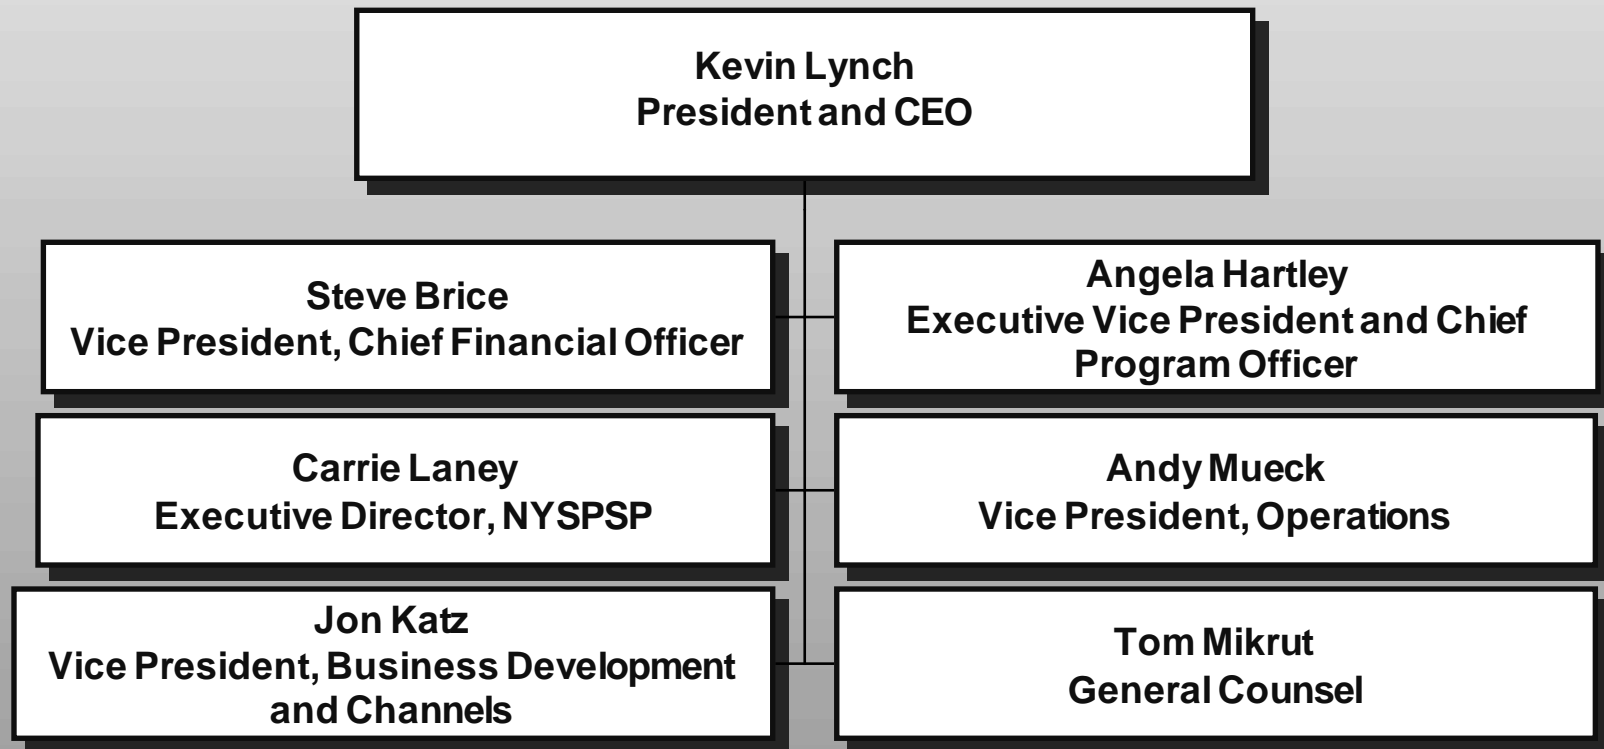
Kevin Lynch
President and CEO

Steve Brice
Vice President, Chief Financial Officer

Angela Hartley
Executive Vice President and Chief Program Officer

Carrie Laney
Executive Director, NYSPSP

Andy Mueck
Vice President, Operations

Jon Katz
Vice President, Business Development and Channels

Tom Mikrut
General Counsel